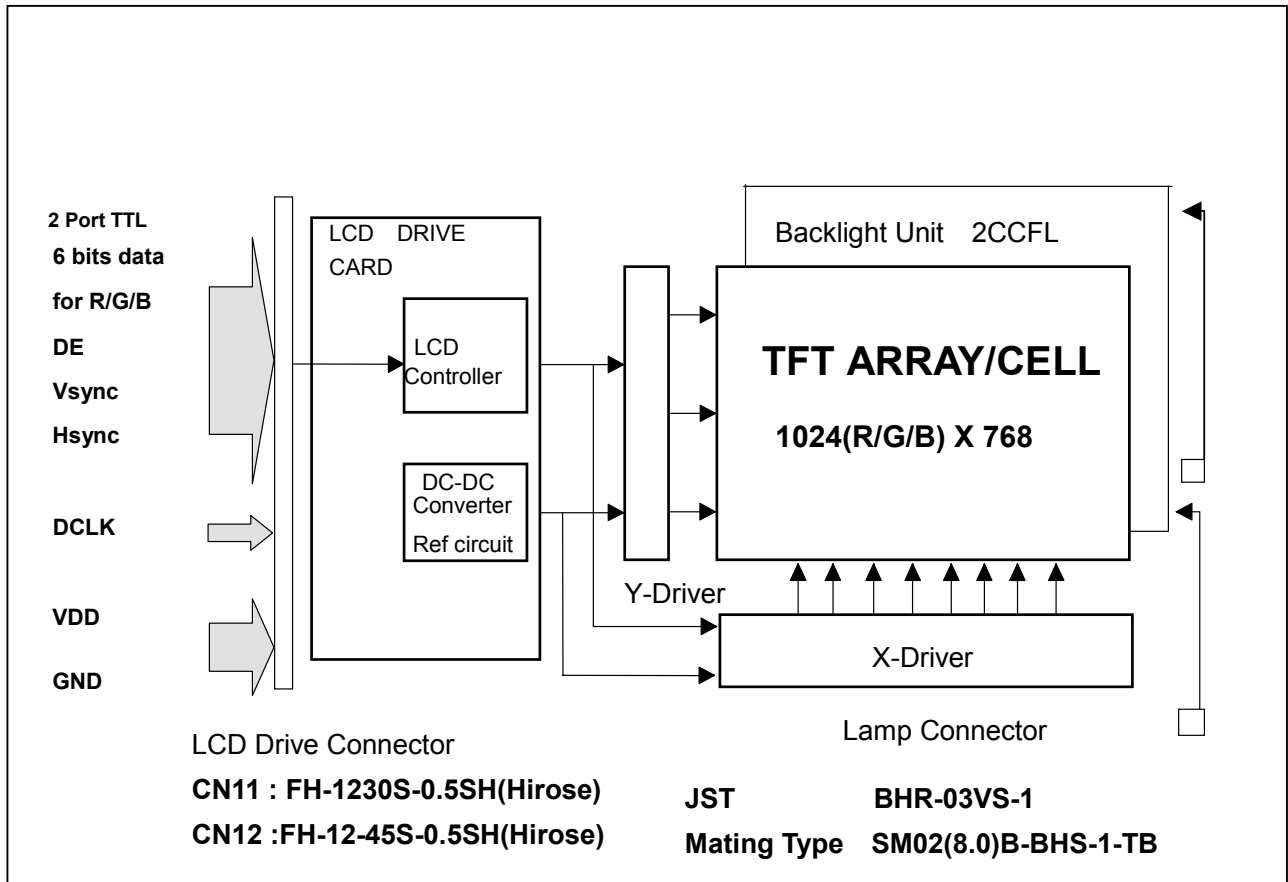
2 Port TTL
6 bits data
for R/G/B
DE
Vsync
Hsync

DCLK

VDD

GND

LCD DRIVE CARD

LCD Controller

DC-DC Converter
Ref circuit

Backlight Unit 2CCFL

TFT ARRAY/CELL

1024(R/G/B) X 768

Y-Driver

X-Driver

LCD Drive Connector
CN11 : FH-1230S-0.5SH(Hirose)
CN12 :FH-12-45S-0.5SH(Hirose)

Lamp Connector

JST BHR-03VS-1
Mating Type SM02(8.0)B-BHS-1-TB